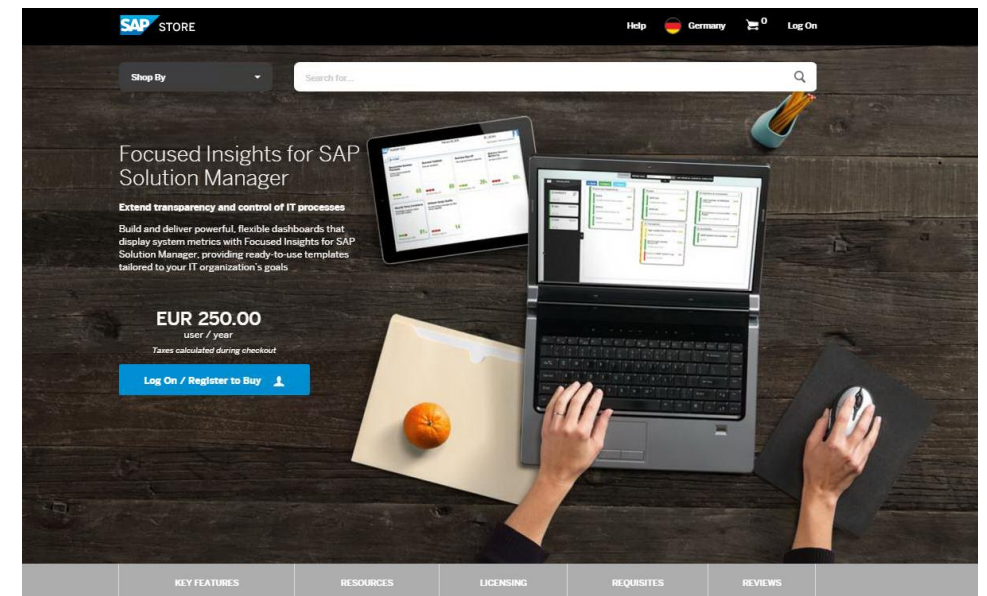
SAP STORE

Help Germany 0 Log On

Shop By

Search for...

Focused Insights for SAP Solution Manager

Extend transparency and control of IT processes

Build and deliver powerful, flexible dashboards that display system metrics with Focused Insights for SAP Solution Manager, providing ready-to-use templates tailored to your IT organization's goals

EUR 250.00
user / year
Taxes calculated during checkout

Log On / Register to Buy

KEY FEATURES | RESOURCES | LICENSING | REQUISITES | REVIEWS